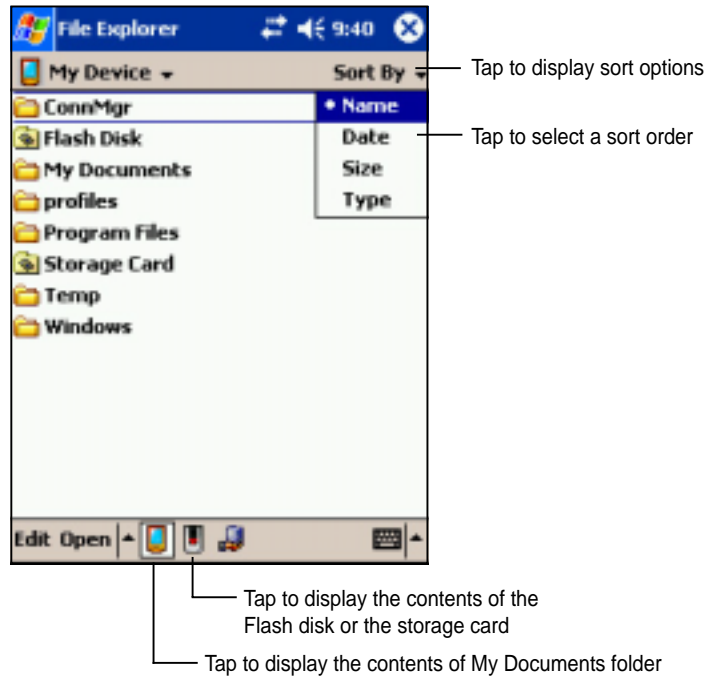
File Explorer 9:40

My Device

Sort By

Tap to display sort options

ConnMgr

Flash Disk

My Documents

profiles

Program Files

Storage Card

Temp

Windows

• Name

Date

Size

Type

Tap to select a sort order

Edit Open

Tap to display the contents of the Flash disk or the storage card

Tap to display the contents of My Documents folder